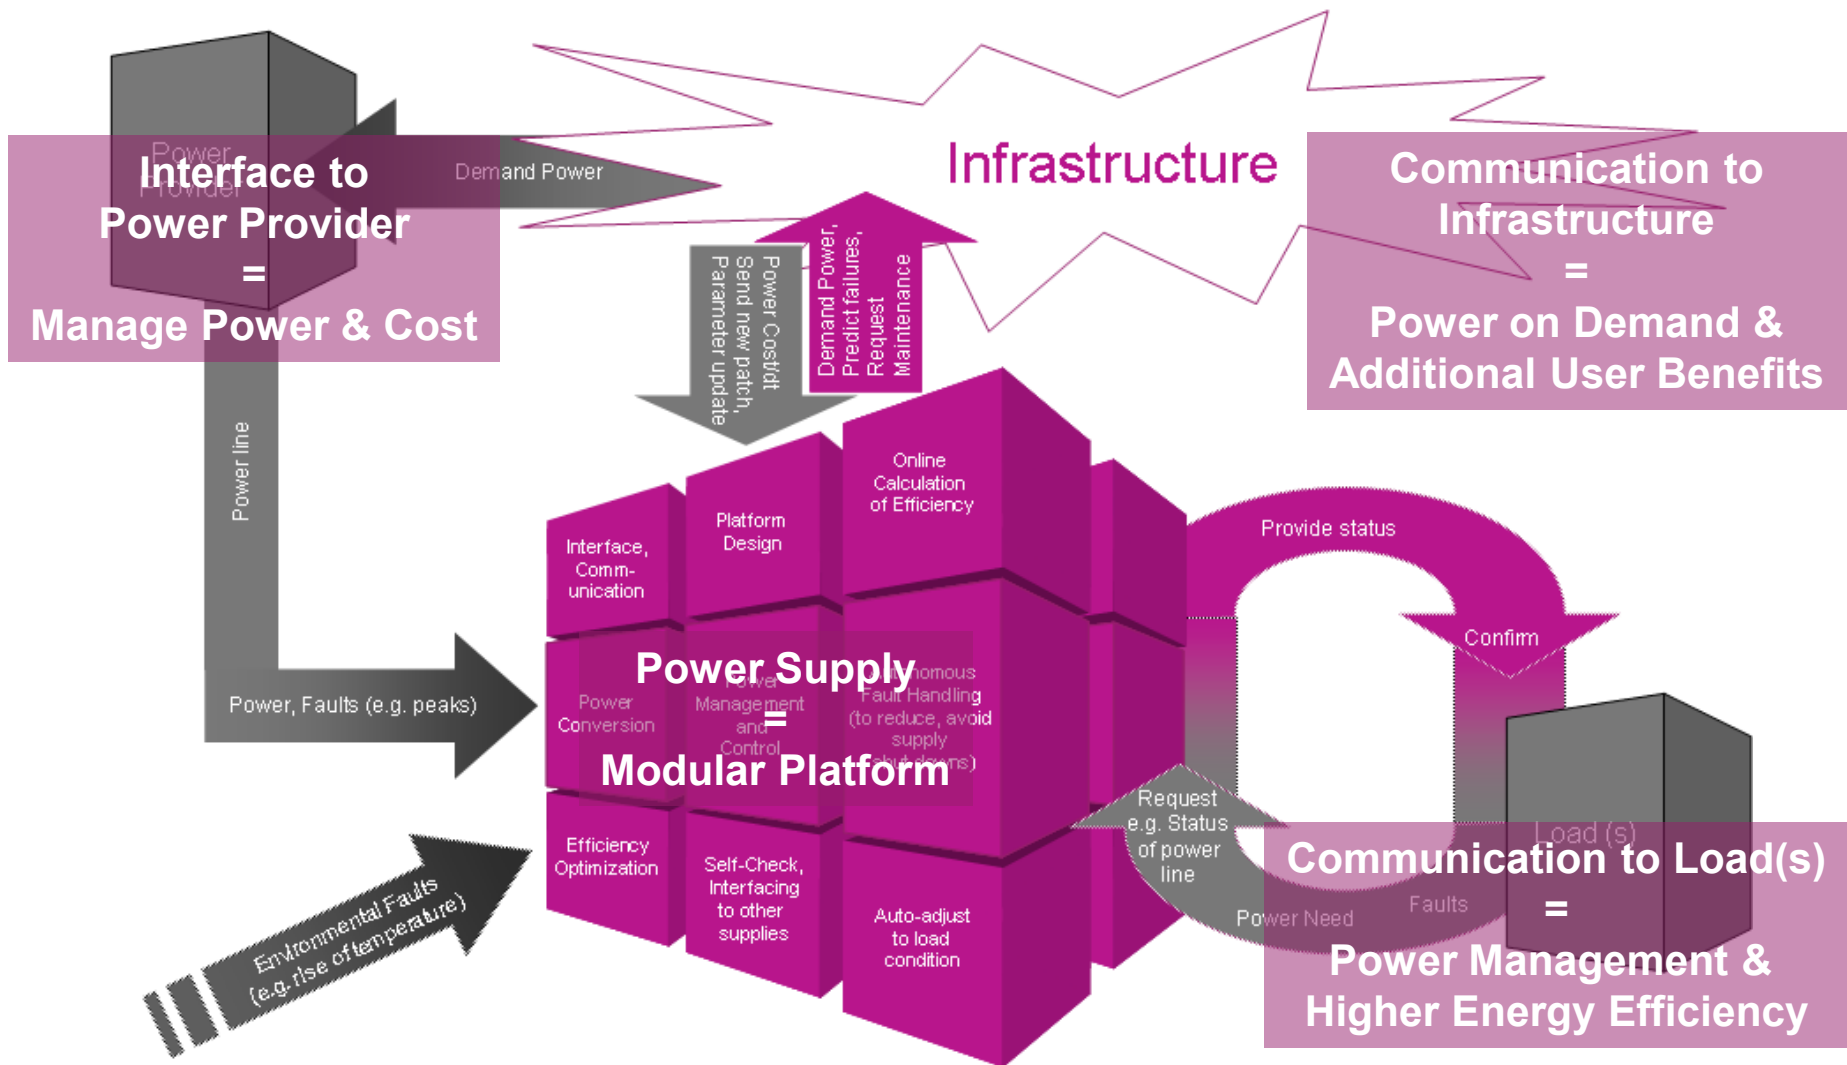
Power Provider

Interface to Power Provider = Manage Power & Cost

Demand Power

Infrastructure

Communication to Infrastructure = Power on Demand & Additional User Benefits

Power Cost/tt Send new patch, Parameter update

Demand Power, Predict failures, Request Maintenance

Power line

Online Calculation of Efficiency

Platform Design

Interface, Comm-unication

Provide status

Confirm

Power Supply = Modular Platform

Power Conversion

Power Management and Control

Autonomous Fault Handling (to reduce, avoid supply shut downs)

Power, Faults (e.g. peaks)

Efficiency Optimization

Self-Check, Interfacing to other supplies

Auto-adjust to load condition

Request e.g. Status of power line

Power Need

Faults

Load (s)

Communication to Load(s) = Power Management & Higher Energy Efficiency

Environmental Faults (e.g. rise of temperature)